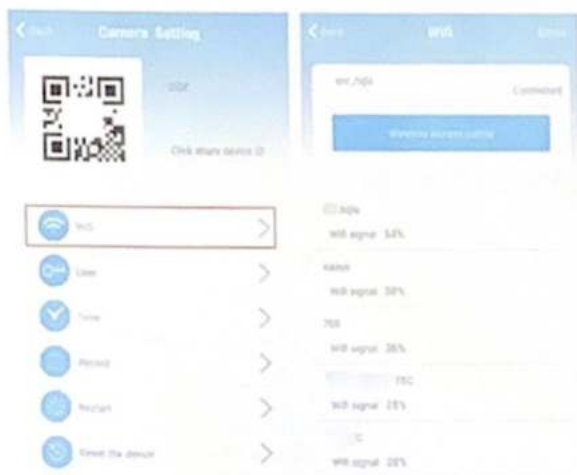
< Back Camera Setting

Click share device ID

WiFi

User

Time

Record

Restart

Reset the device

< Back WiFi

Connected

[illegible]

WiFi signal 54%

WiFi signal 39%

WiFi signal 36%

WiFi signal 25%

WiFi signal 20%